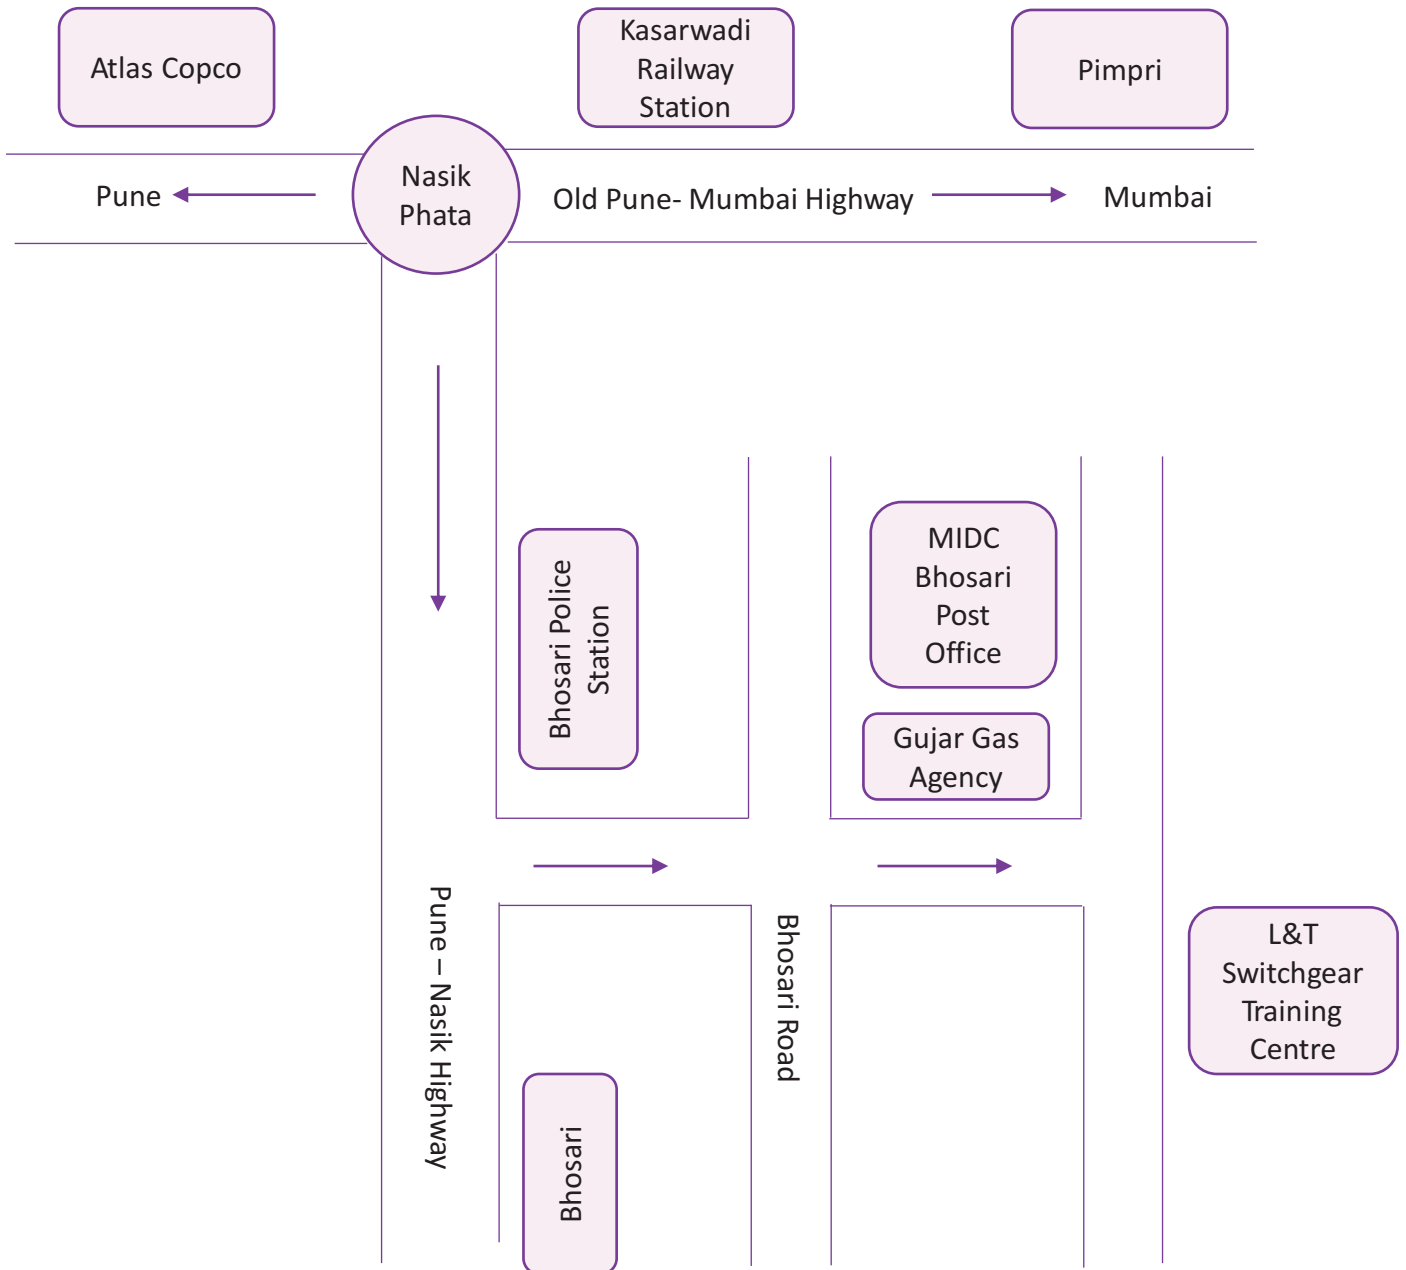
Atlas Copco

Kasarwadi Railway Station

Pimpri

Pune

Nasik Phata

Old Pune- Mumbai Highway

Mumbai

Bhosari Police Station

MIDC Bhosari Post Office

Gujar Gas Agency

Pune – Nasik Highway

Bhosari Road

L&T Switchgear Training Centre

Bhosari